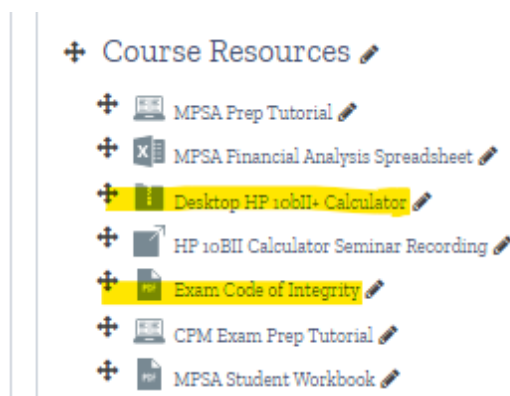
Course Resources

MPSA Prep Tutorial

MPSA Financial Analysis Spreadsheet

Desktop HP 10bII+ Calculator

HP 10BII Calculator Seminar Recording

Exam Code of Integrity

CPM Exam Prep Tutorial

MPSA Student Workbook